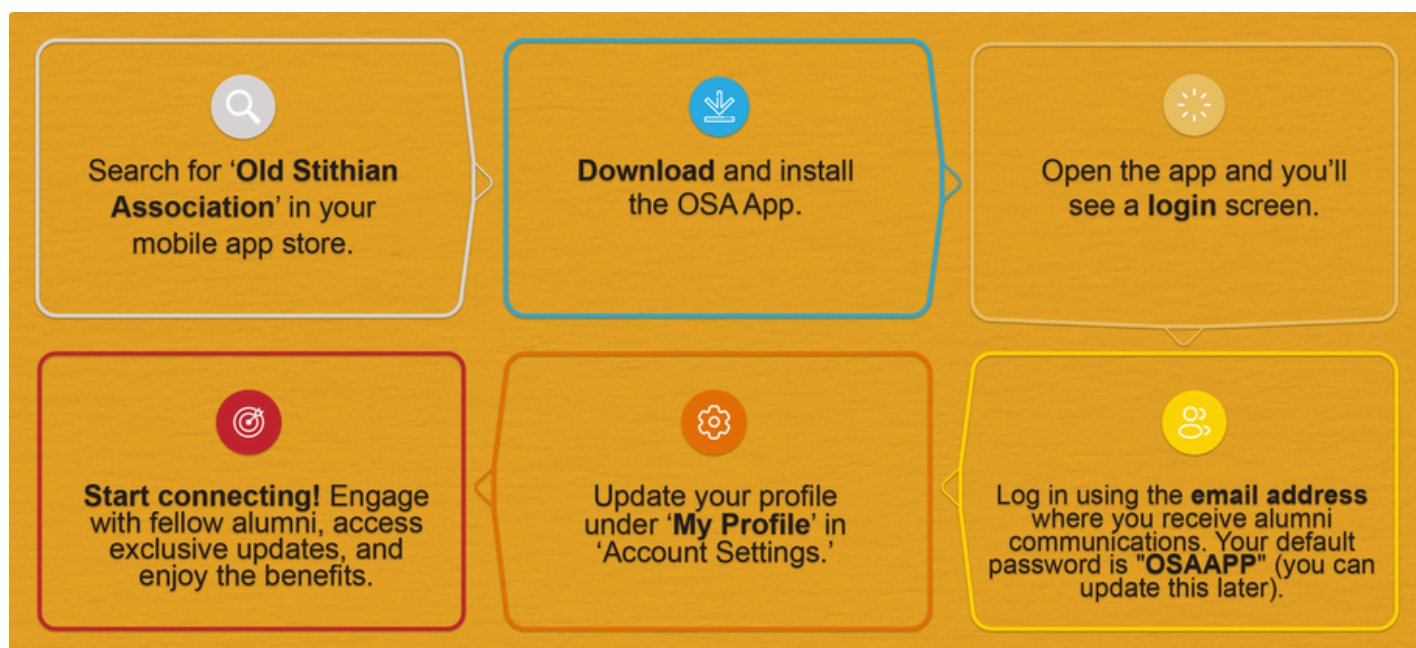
Search for 'Old Stithian Association' in your mobile app store.

Download and install the OSA App.

Open the app and you'll see a login screen.

Log in using the email address where you receive alumni communications. Your default password is "OSAAPP" (you can update this later).

Update your profile under 'My Profile' in 'Account Settings.'

Start connecting! Engage with fellow alumni, access exclusive updates, and enjoy the benefits.